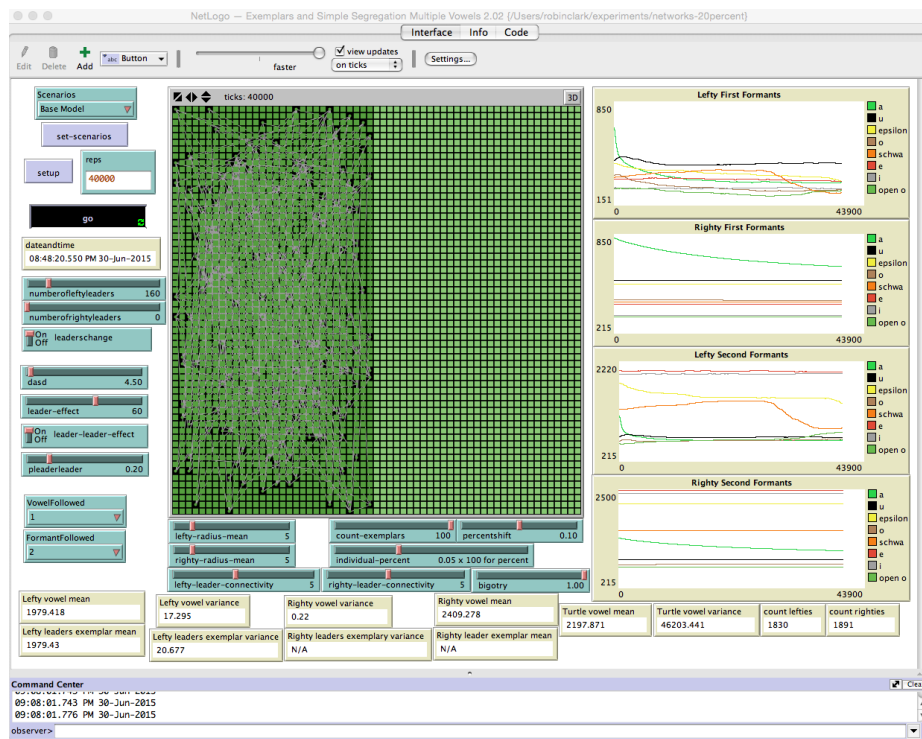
NetLogo — Exemplars and Simple Segregation Multiple Vowels 2.02 {/Users/robinclark/experiments/networks-20percent}

Interface Info Code

Edit Delete Add Button faster view updates on ticks Settings...

Scenarios
Base Model

set-scenarios

setup

reps
40000

go

dateandtime
08:48:20.550 PM 30-Jun-2015

numberofleftyleaders 160

numberofrightyleaders 0

On Off leaderschange

dasd 4.50

leader-effect 60

On Off leader-leader-effect

pleaderleader 0.20

VowelFollowed
1

FormantFollowed
2

ticks: 40000 3D

lefty-radius-mean 5
righty-radius-mean 5
lefty-leader-connectivity 5
count-exemplars 100
percentshift 0.10
individual-percent 0.05 x 100 for percent
righty-leader-connectivity 5
bigotry 1.00

Lefty First Formants
850
151
0 43900
a
u
epsilon
o
schwa
e
i
open o

Righty First Formants
850
215
0 43900
a
u
epsilon
o
schwa
e
i
open o

Lefty Second Formants
2220
215
0 43900
a
u
epsilon
o
schwa
e
i
open o

Righty Second Formants
2500
215
0 43900
a
u
epsilon
o
schwa
e
i
open o

Lefty vowel mean
1979.418

Lefty leaders exemplar mean
1979.43

Lefty vowel variance
17.295

Lefty leaders exemplar variance
20.677

Righty vowel variance
0.22

Righty leaders exemplary variance
N/A

Righty vowel mean
2409.278

Righty leader exemplar mean
N/A

Turtle vowel mean
2197.871

Turtle vowel variance
46203.441

count lefties
1830

count righties
1891

Command Center Clear
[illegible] PM 30-Jun-2015
09:08:01.743 PM 30-Jun-2015
09:08:01.776 PM 30-Jun-2015
observer>